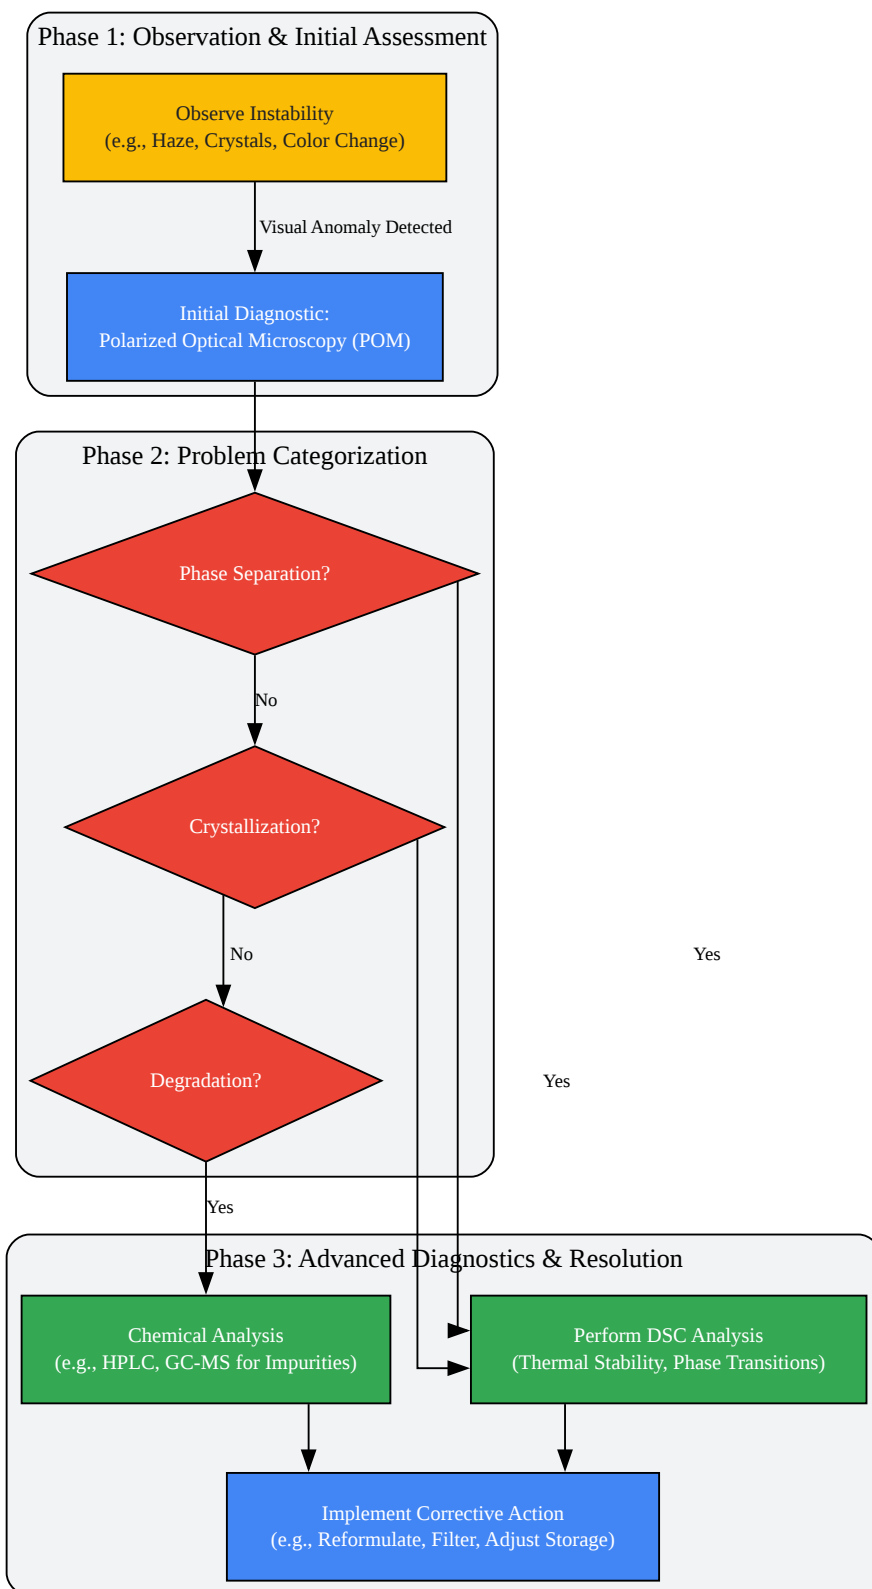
Phase 1: Observation & Initial Assessment

Observe Instability
(e.g., Haze, Crystals, Color Change)

Visual Anomaly Detected

Initial Diagnostic:
Polarized Optical Microscopy (POM)

Phase 2: Problem Categorization

Phase Separation?

No

Crystallization?

No

Yes

Degradation?

Yes

Yes

Phase 3: Advanced Diagnostics & Resolution

Chemical Analysis
(e.g., HPLC, GC-MS for Impurities)

Perform DSC Analysis
(Thermal Stability, Phase Transitions)

Implement Corrective Action
(e.g., Reformulate, Filter, Adjust Storage)